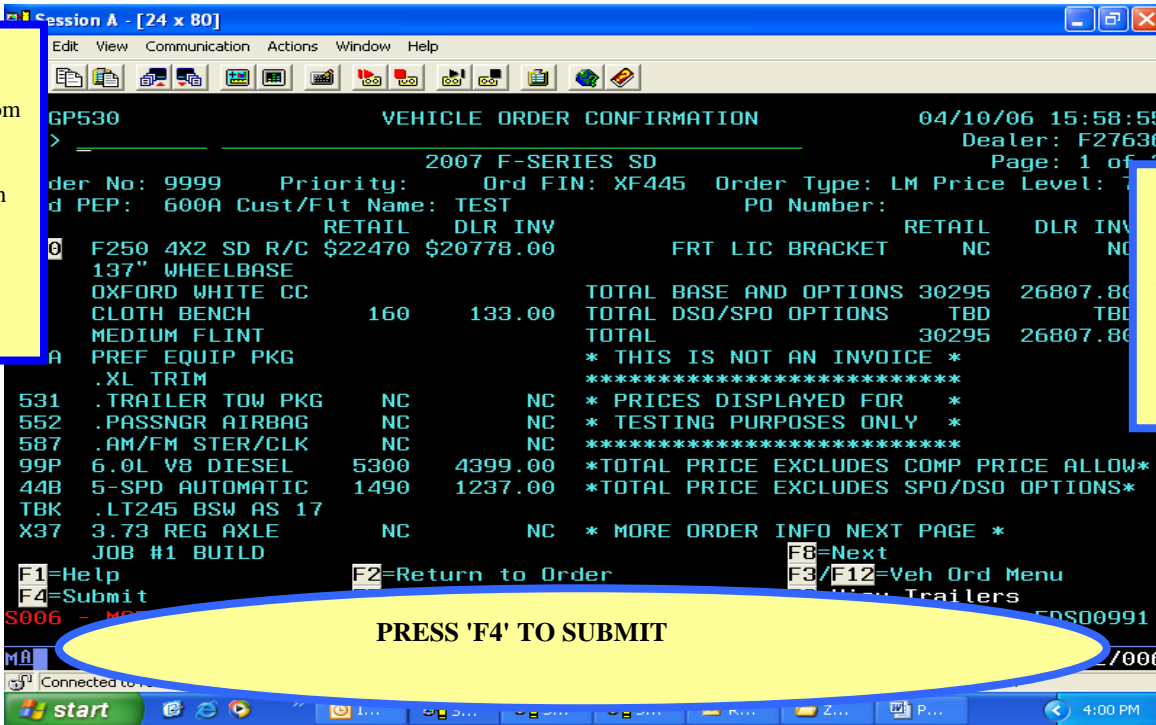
Session A - [24 x 80]

om

n

Edit View Communication Actions Window Help

GP530 VEHICLE ORDER CONFIRMATION 04/10/06 15:58:55
> Dealer: F27636
2007 F-SERIES SD Page: 1 of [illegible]
der No: 9999 Priority: Ord FIN: XF445 Order Type: LM Price Level: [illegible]
d PEP: 600A Cust/Flt Name: TEST PO Number:
RETAIL DLR INV RETAIL DLR INV
0 F250 4X2 SD R/C $22470 $20778.00 FRT LIC BRACKET NC NC
137" WHEELBASE
OXFORD WHITE CC TOTAL BASE AND OPTIONS 30295 26807.80
CLOTH BENCH 160 133.00 TOTAL DSO/SPO OPTIONS TBD TBD
MEDIUM FLINT TOTAL 30295 26807.80
A PREF EQUIP PKG * THIS IS NOT AN INVOICE *
.XL TRIM **************************
531 .TRAILER TOW PKG NC NC * PRICES DISPLAYED FOR *
552 .PASSNGR AIRBAG NC NC * TESTING PURPOSES ONLY *
587 .AM/FM STER/CLK NC NC **************************
99P 6.0L V8 DIESEL 5300 4399.00 *TOTAL PRICE EXCLUDES COMP PRICE ALLOW*
44B 5-SPD AUTOMATIC 1490 1237.00 *TOTAL PRICE EXCLUDES SPO/DSO OPTIONS*
TBK .LT245 BSW AS 17
X37 3.73 REG AXLE NC NC * MORE ORDER INFO NEXT PAGE *
JOB #1 BUILD F8=Next
F1=Help F2=Return to Order F3/F12=Veh Ord Menu
F4=Submit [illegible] View Trailers
S006 - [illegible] FDS00991
MA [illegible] /006
Connected to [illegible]

PRESS 'F4' TO SUBMIT

start I... Z... P... 4:00 PM